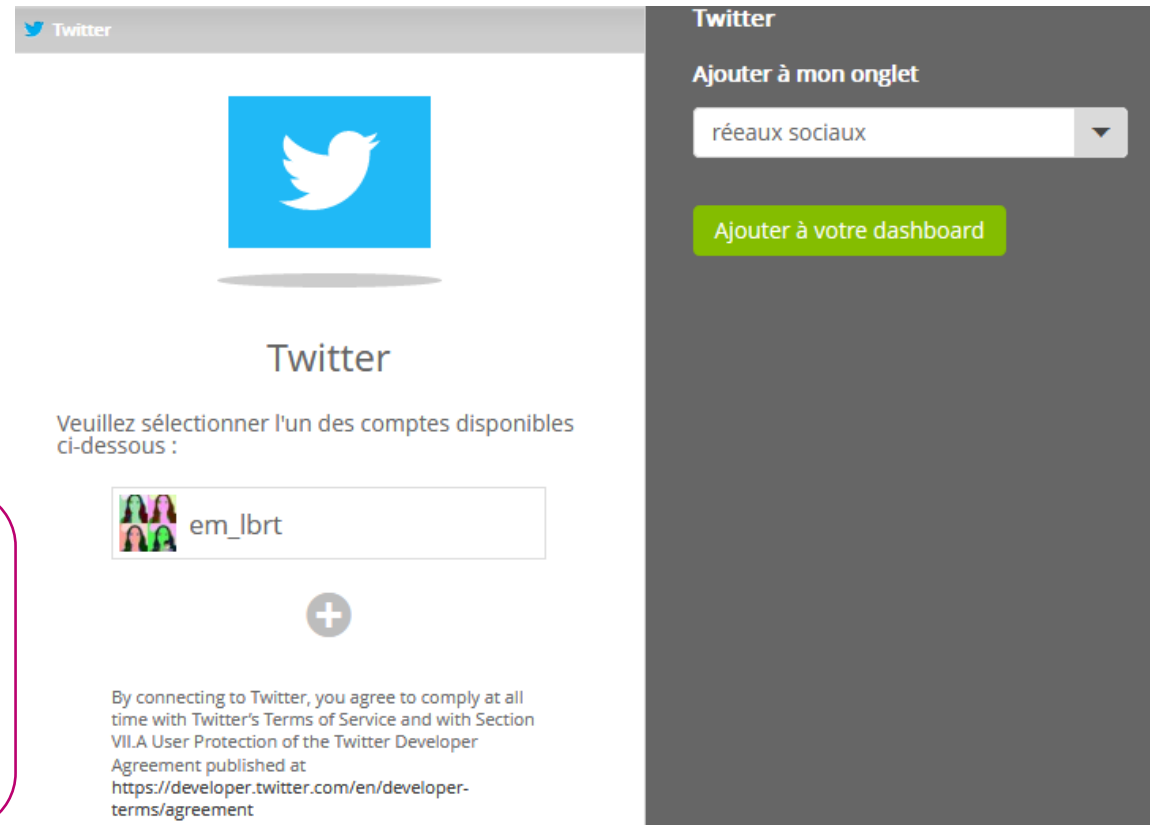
Twitter

Twitter

Veuillez sélectionner l'un des comptes disponibles ci-dessous :

em_lbrt

By connecting to Twitter, you agree to comply at all time with Twitter's Terms of Service and with Section VII.A User Protection of the Twitter Developer Agreement published at https://developer.twitter.com/en/developer-terms/agreement

Twitter

Ajouter à mon onglet

rééaux sociaux

Ajouter à votre dashboard